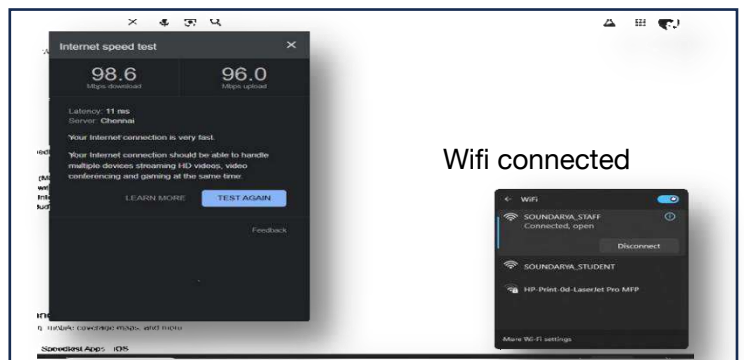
Internet speed test

98.6
Mbps download

96.0
Mbps upload

Latency: 11 ms
Server: Chennai

Your Internet connection is very fast.

Your Internet connection should be able to handle multiple devices streaming HD videos, video conferencing and gaming at the same time.

LEARN MORE

TEST AGAIN

Feedback

Wifi connected

WiFi

SOUNDARYA_STAFF
Connected, open

Disconnect

SOUNDARYA_STUDENT

HP-Print-0d-LaserJet Pro MFP

More Wi-Fi settings

mobile coverage maps, and more

Speedtest Apps iOS